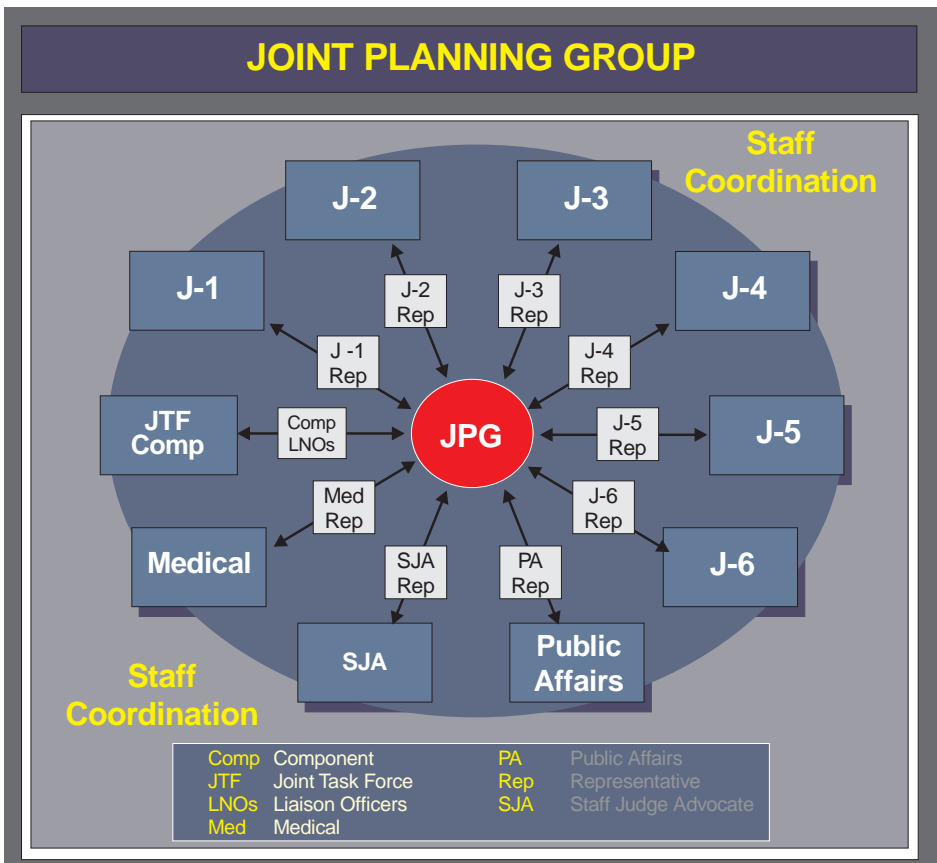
JOINT PLANNING GROUP

Staff Coordination

J-2

J-3

J-1

J-4

J-2 Rep

J-3 Rep

J -1 Rep

J-4 Rep

JTF Comp

Comp LNOs

JPG

J-5 Rep

J-5

Med Rep

J-6 Rep

Medical

J-6

SJA Rep

PA Rep

SJA

Public Affairs

Staff Coordination

| | | | |
|---|---|---|---|
| Comp | Component | PA | Public Affairs |
| JTF | Joint Task Force | Rep | Representative |
| LNOs | Liaison Officers | SJA | Staff Judge Advocate |
| Med | Medical | | |